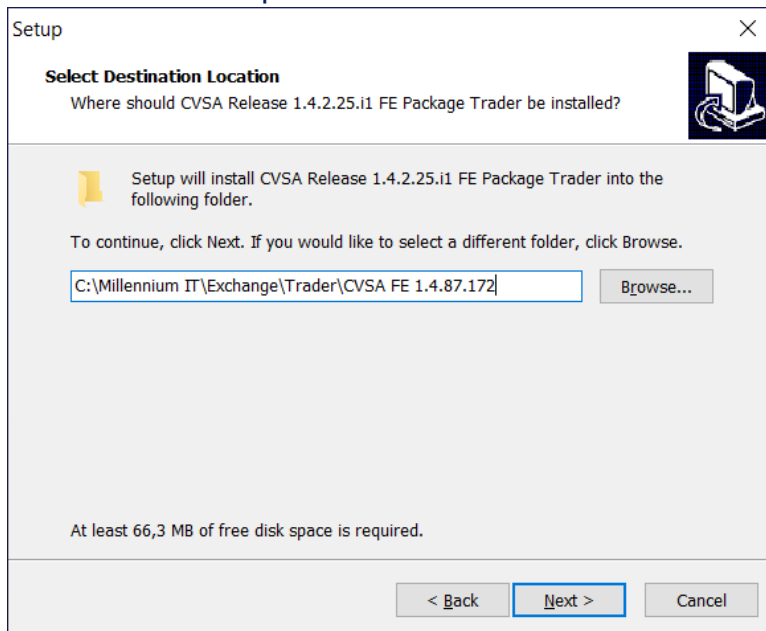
Setup

Select Destination Location

Where should CVSA Release 1.4.2.25.i1 FE Package Trader be installed?

Setup will install CVSA Release 1.4.2.25.i1 FE Package Trader into the following folder.

To continue, click Next. If you would like to select a different folder, click Browse.

C:\Millennium IT\Exchange\Trader\CVSA FE 1.4.87.172

Browse...

At least 66,3 MB of free disk space is required.

< Back

Next >

Cancel